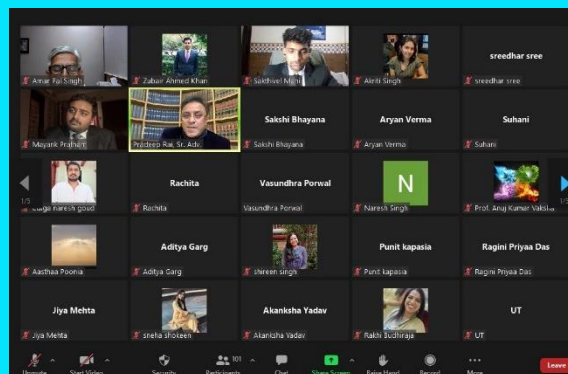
Amar Pal Singh
Zubair Ahmed Khan
Sakthivel Mani
Akriti Singh
sreedhar sree
sreedhar sree
Mayank Pradhan
Pradeep Rai, Sr. Adv.
Sakshi Bhayana
Sakshi Bhayana
Aryan Verma
Aryan Verma
Suhani
Suhani
1/5
Lucga naresh goud
Rachita
Rachita
Vasundhra Porwal
Vasundhra Porwal
N
Naresh Singh
Prof. Anuj Kumar Vaksha
1/5
Aasthaa Poonia
Aditya Garg
Aditya Garg
shireen singh
Punit kapasia
Punit kapasia
Ragini Priyaa Das
Ragini Priyaa Das
Jiya Mehta
Jiya Mehta
sneha shoteen
Akanksha Yadav
Akanksha Yadav
Rakhi Budhiraja
UT
UT
Unmute
Start Video
Security
Participants 101
Chat
Share Screen
Raise Hand
Record
More
Leave